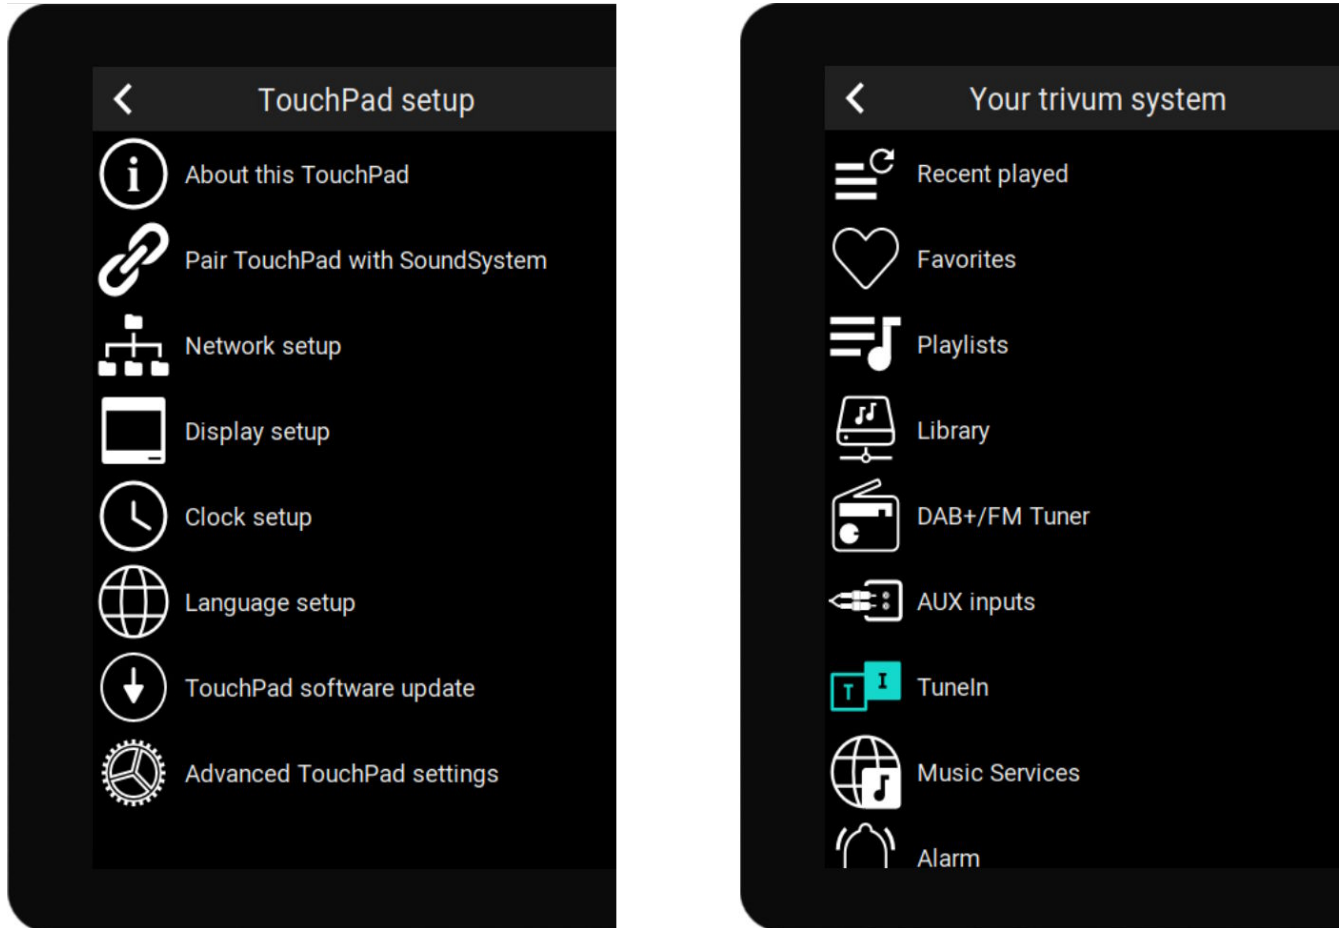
<

TouchPad setup

About this TouchPad

Pair TouchPad with SoundSystem

Network setup

Display setup

Clock setup

Language setup

TouchPad software update

Advanced TouchPad settings

<

Your trivum system

Recent played

Favorites

Playlists

Library

DAB+/FM Tuner

AUX inputs

T I

TuneIn

Music Services

Alarm